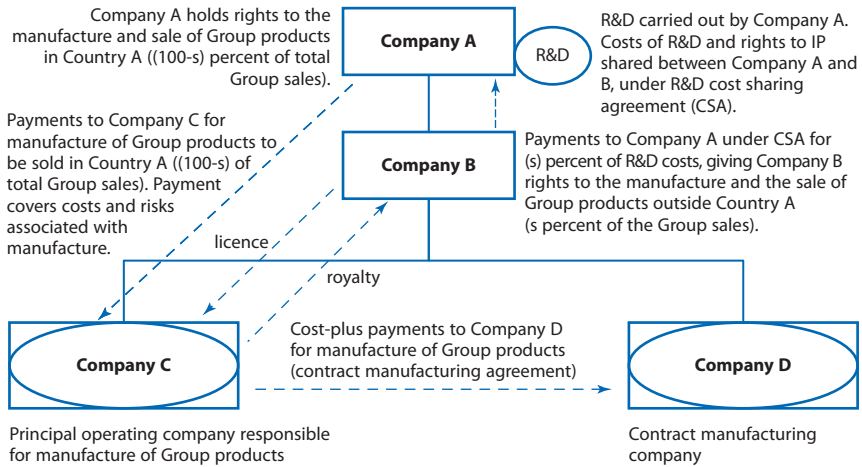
Company A holds rights to the manufacture and sale of Group products in Country A ((100-s) percent of total Group sales).

Company A

R&D

R&D carried out by Company A. Costs of R&D and rights to IP shared between Company A and B, under R&D cost sharing agreement (CSA).

Payments to Company C for manufacture of Group products to be sold in Country A ((100-s) of total Group sales). Payment covers costs and risks associated with manufacture.

Company B

Payments to Company A under CSA for (s) percent of R&D costs, giving Company B rights to the manufacture and the sale of Group products outside Country A (s percent of the Group sales).

licence

royalty

Cost-plus payments to Company D for manufacture of Group products (contract manufacturing agreement)

Company C

Company D

Principal operating company responsible for manufacture of Group products

Contract manufacturing company